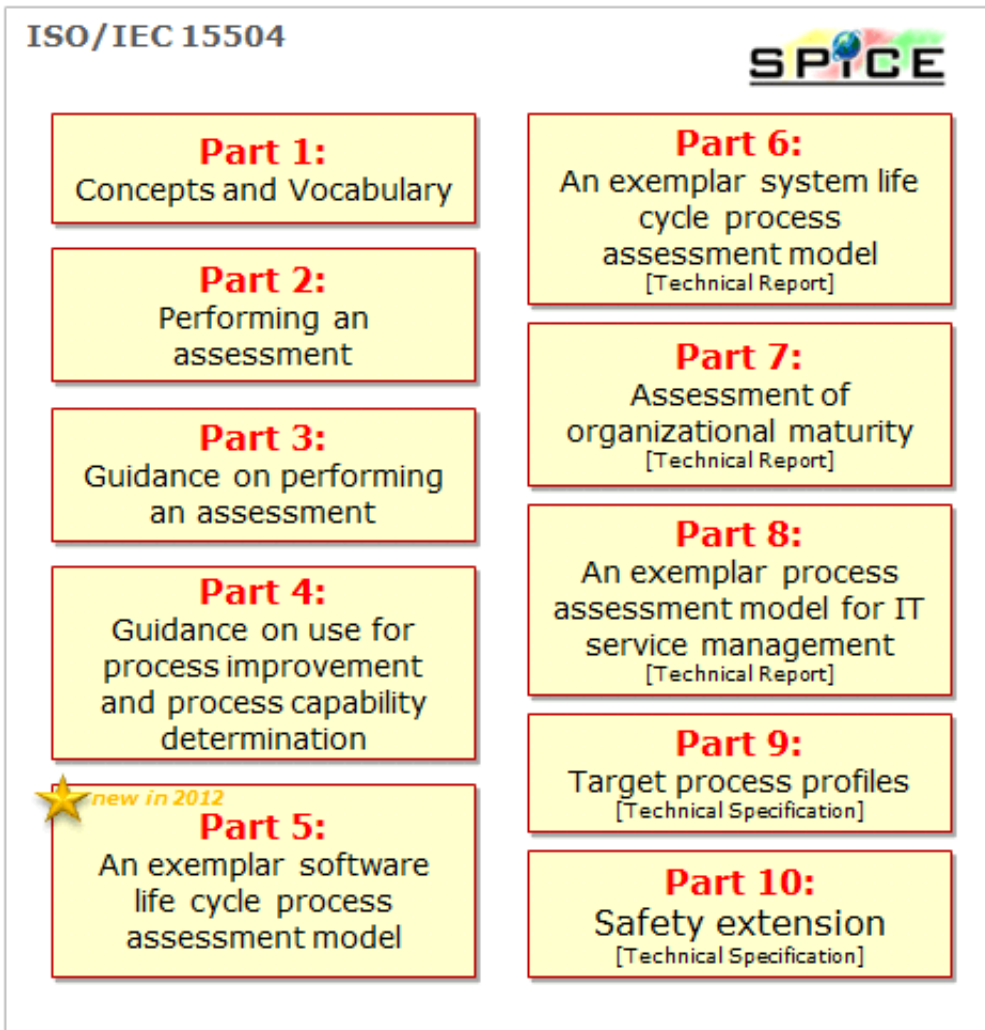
ISO/IEC 15504

SPICE

Part 1:
Concepts and Vocabulary

Part 2:
Performing an assessment

Part 3:
Guidance on performing an assessment

Part 4:
Guidance on use for process improvement and process capability determination

new in 2012
Part 5:
An exemplar software life cycle process assessment model

Part 6:
An exemplar system life cycle process assessment model
[Technical Report]

Part 7:
Assessment of organizational maturity
[Technical Report]

Part 8:
An exemplar process assessment model for IT service management
[Technical Report]

Part 9:
Target process profiles
[Technical Specification]

Part 10:
Safety extension
[Technical Specification]